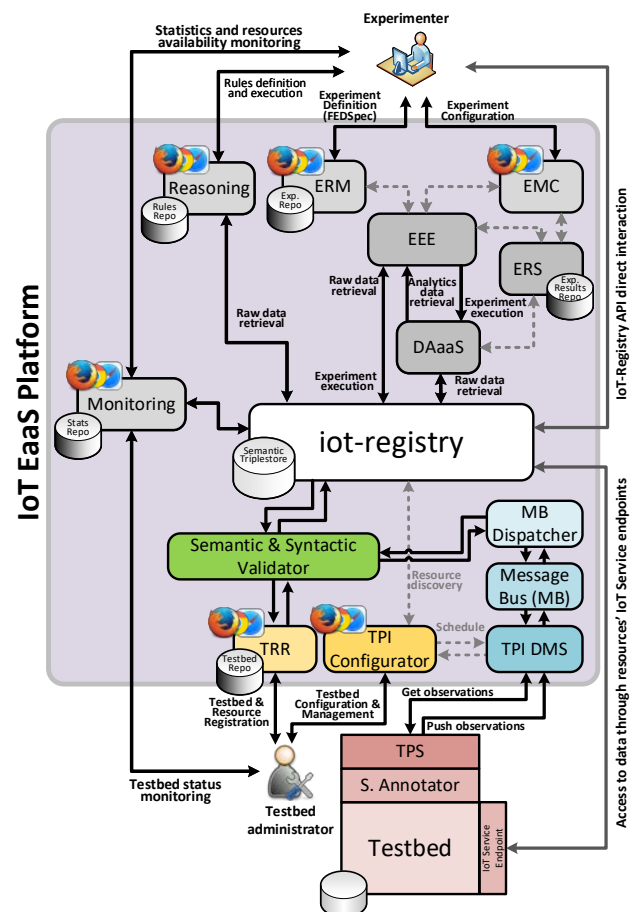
Statistics and resources availability monitoring

Experimenter

Rules definition and execution

Experiment Definition (FEDSpec)

Experiment Configuration

IoT EaaS Platform

Reasoning

Rules Repo

ERM

Exp. Repo

EMC

EEE

ERS

Exp. Results Repo

Raw data retrieval

Analytics data retrieval

Experiment execution

Raw data retrieval

DAaaS

Experiment execution

Raw data retrieval

Monitoring

Stats Repo

iot-registry

Semantic Triplestore

IoT-Registry API direct interaction

Semantic & Syntactic Validator

MB Dispatcher

Resource discovery

Message Bus (MB)

Schedule

TRR

Testbed Repo

TPI Configurator

TPI DMS

Testbed & Resource Registration

Testbed Configuration & Management

Get observations

Push observations

TPS

S. Annotator

Testbed

IoT Service Endpoint

Testbed status monitoring

Testbed administrator

Access to data through resources' IoT Service endpoints